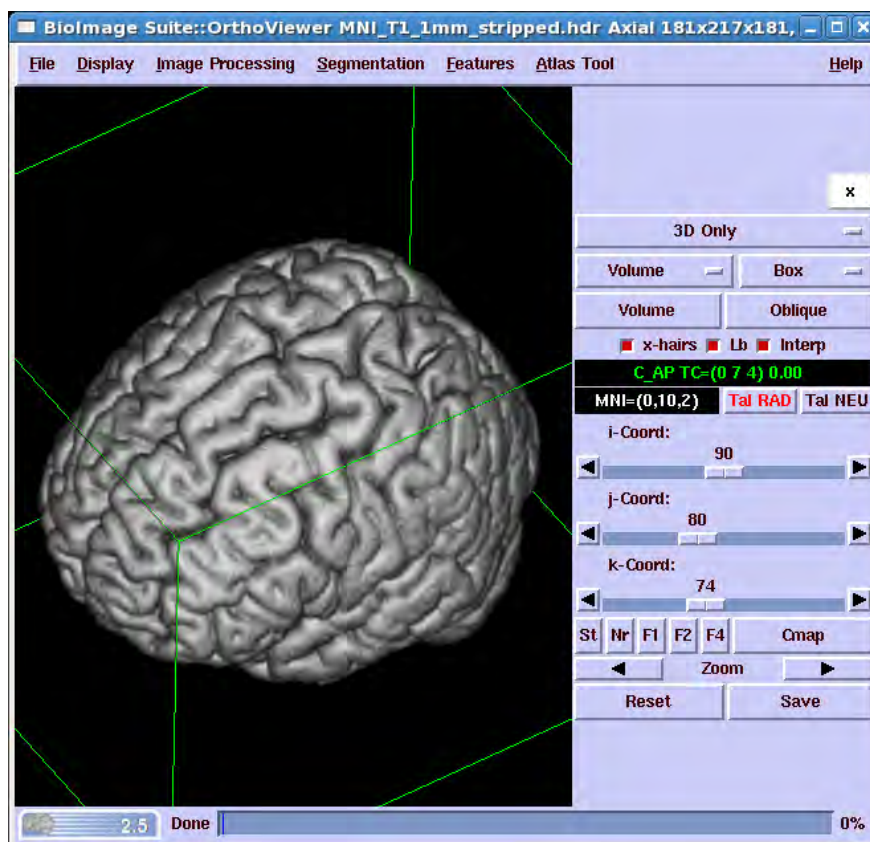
BioImage Suite::OrthoViewer MNI_T1_1mm_stripped.hdr Axial 181x217x181,

File Display Image Processing Segmentation Features Atlas Tool Help

x

3D Only

Volume Box

Volume Oblique

x-hairs Lb Interp

C_AP TC=(0 7 4) 0.00

MNI=(0,10,2) Tal RAD Tal NEU

i-Coord:
90

j-Coord:
80

k-Coord:
74

St Nr F1 F2 F4 Cmap

Zoom

Reset Save

2.5 Done 0%